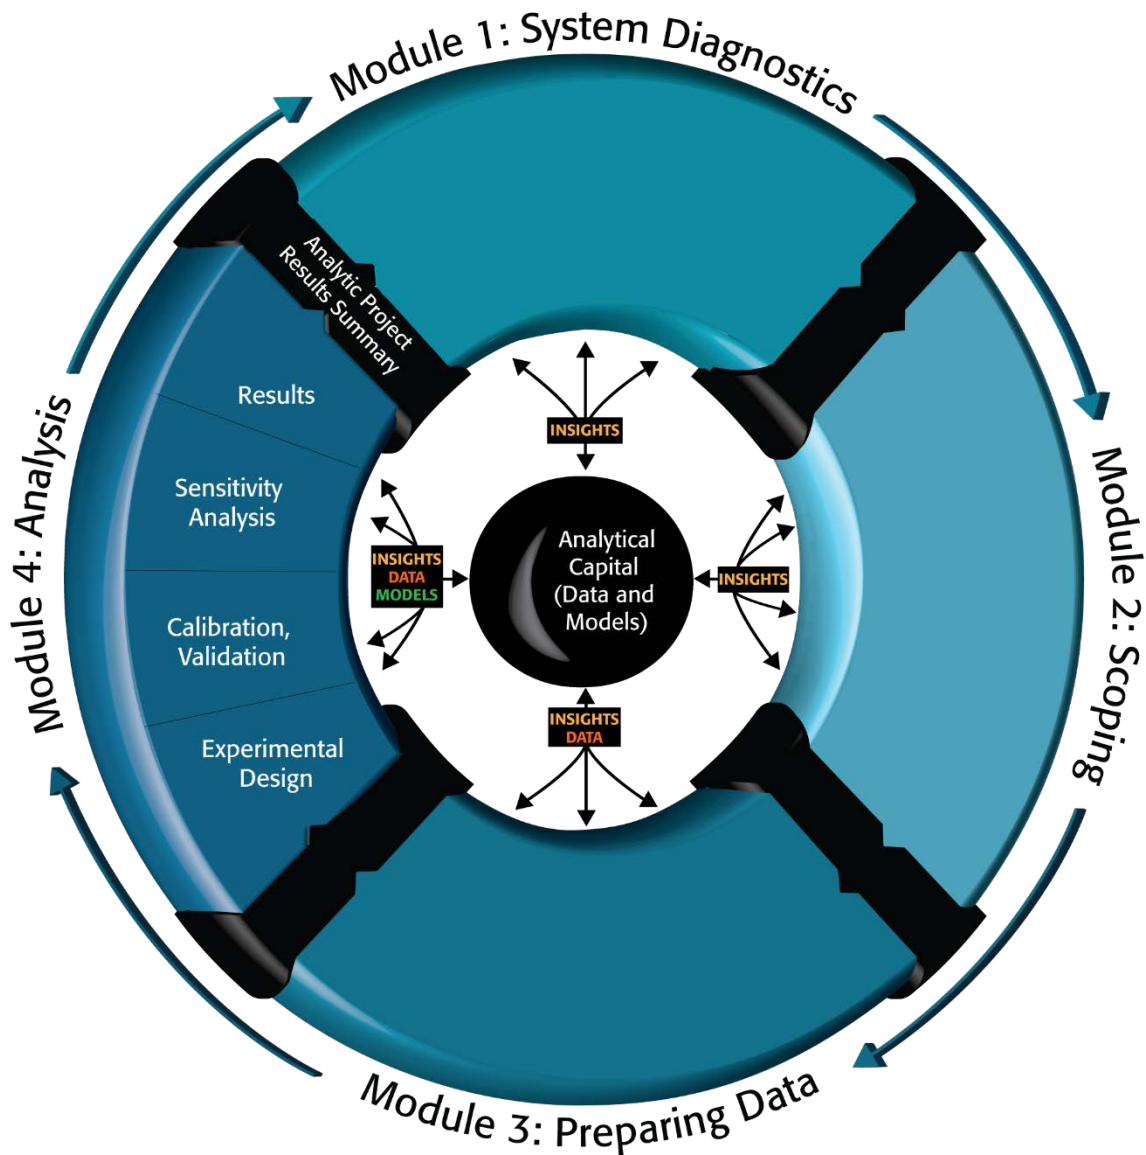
Module 1: System Diagnostics

Module 2: Scoping

Module 3: Preparing Data

Module 4: Analysis

Analytic Project Results Summary

Results

Sensitivity Analysis

Calibration, Validation

Experimental Design

INSIGHTS

INSIGHTS
DATA
MODELS

Analytical Capital (Data and Models)

INSIGHTS

INSIGHTS
DATA